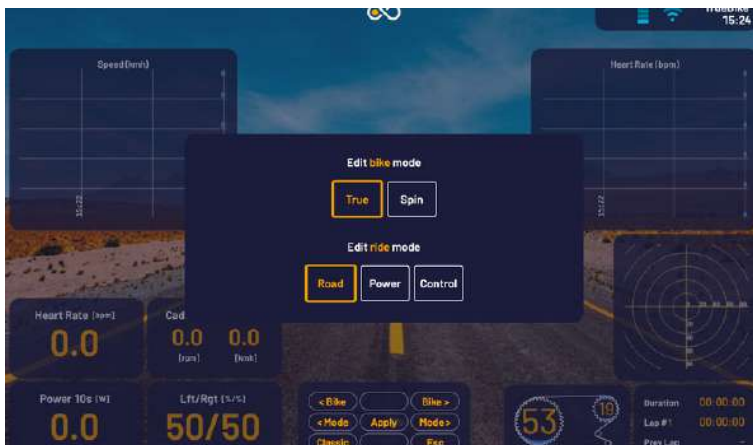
TrueBike
15:24

Speed (km/h)

15:22

Heart Rate (bpm)

Edit bike mode

True

Spin

Edit ride mode

Road

Power

Control

Heart Rate [bpm]

0.0

Cad

0.0

[rpm]

0.0

[km/h]

Power 10s [W]

0.0

Lft/Rgt [%/%]

50/50

< Bike

Bike >

< Mode

Apply

Mode >

Classic

Esc

53

19

Duration

00:00:00

Lap #1

00:00:00

Prev Lap